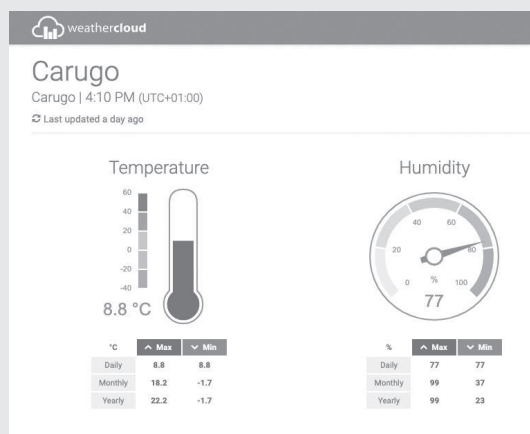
weathercloud

Carugo
Carugo | 4:10 PM (UTC+01:00)
Last updated a day ago

Temperature

60
40
20
0
-20
-40
8.8 °C

| °C | Max | Min |
|---|---|---|
| Daily | 8.8 | 8.8 |
| Monthly | 18.2 | -1.7 |
| Yearly | 22.2 | -1.7 |

Humidity

0
20
40
60
80
100
%
77

| % | Max | Min |
|---|---|---|
| Daily | 77 | 77 |
| Monthly | 99 | 37 |
| Yearly | 99 | 23 |